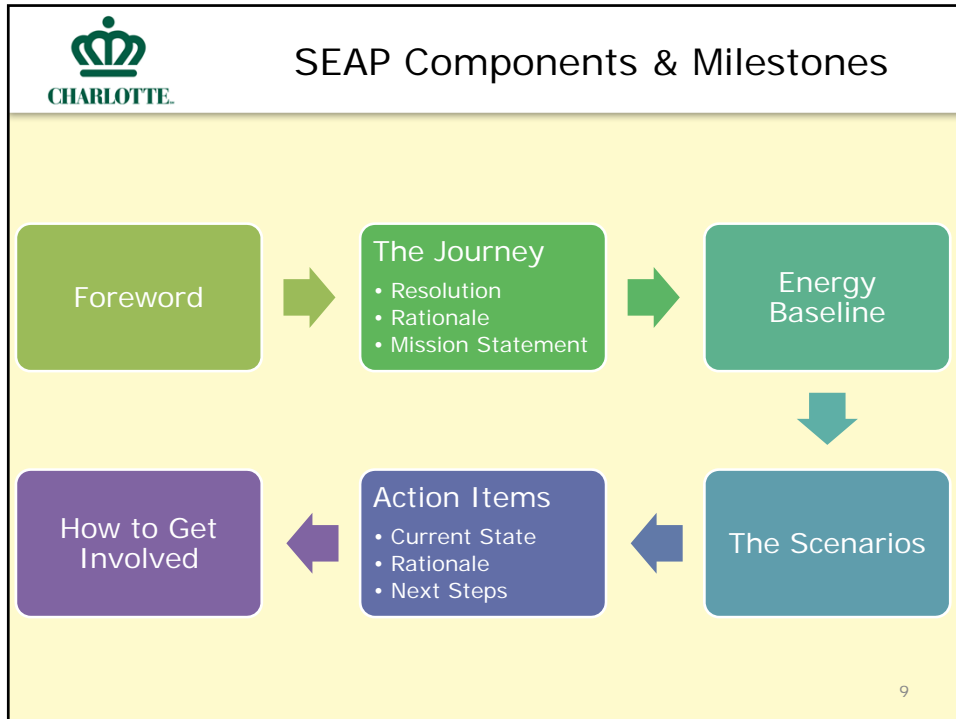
CHARLOTTE.

SEAP Components & Milestones

Foreword

The Journey
• Resolution
• Rationale
• Mission Statement

Energy Baseline

The Scenarios

Action Items
• Current State
• Rationale
• Next Steps

How to Get Involved

9